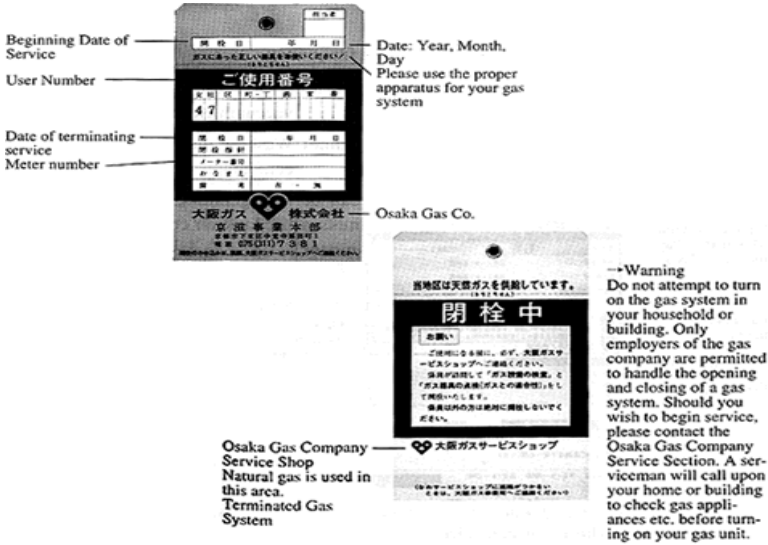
Beginning Date of Service

User Number

Date of terminating service

Meter number

開栓日　年　月　日

ガスにあった正しい器具をお使いください。

ご使用番号

47

閉栓日　年　月　日

大阪ガス　株式会社

京滋事業本部

075(311)7381

Date: Year, Month, Day

Please use the proper apparatus for your gas system

Osaka Gas Co.

当地区は天然ガスを供給しています。

閉栓中

お願い

大阪ガスサービスショップ

Osaka Gas Company Service Shop

Natural gas is used in this area.

Terminated Gas System

→Warning

Do not attempt to turn on the gas system in your household or building. Only employers of the gas company are permitted to handle the opening and closing of a gas system. Should you wish to begin service, please contact the Osaka Gas Company Service Section. A serviceman will call upon your home or building to check gas appliances etc. before turning on your gas unit.